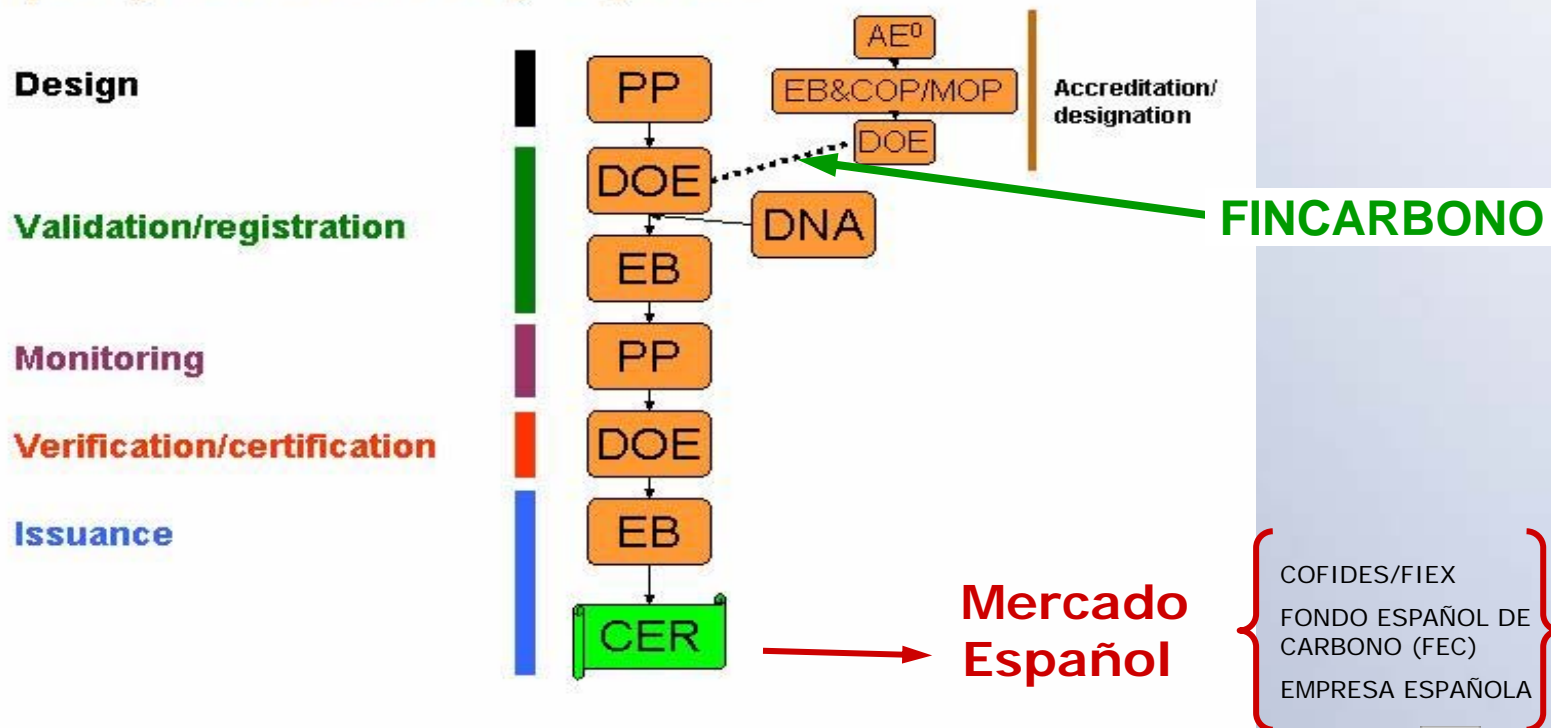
Design

Validation/registration

Monitoring

Verification/certification

Issuance

AE⁰

EB&COP/MOP

DOE

Accreditation/ designation

PP

DOE

DNA

EB

PP

DOE

EB

CER

FINCARBONO

Mercado Español

COFIDES/FIEX

FONDO ESPAÑOL DE CARBONO (FEC)

EMPRESA ESPAÑOLA